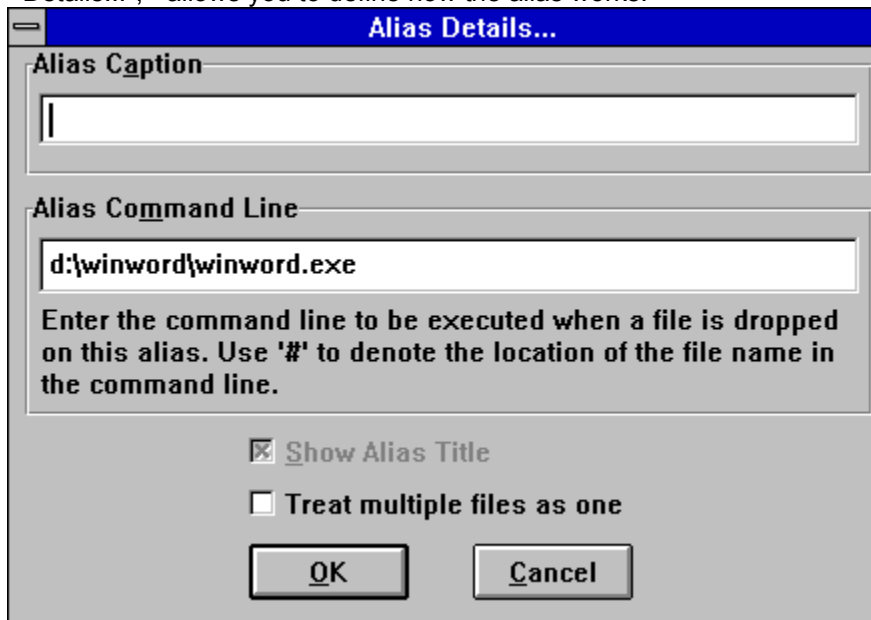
Details...", allows you to define how the alias works:

Alias Details...

Alias Caption

Alias Command Line

d:\winword\winword.exe

Enter the command line to be executed when a file is dropped on this alias. Use '#' to denote the location of the file name in the command line.

Show Alias Title

Treat multiple files as one

OK

Cancel